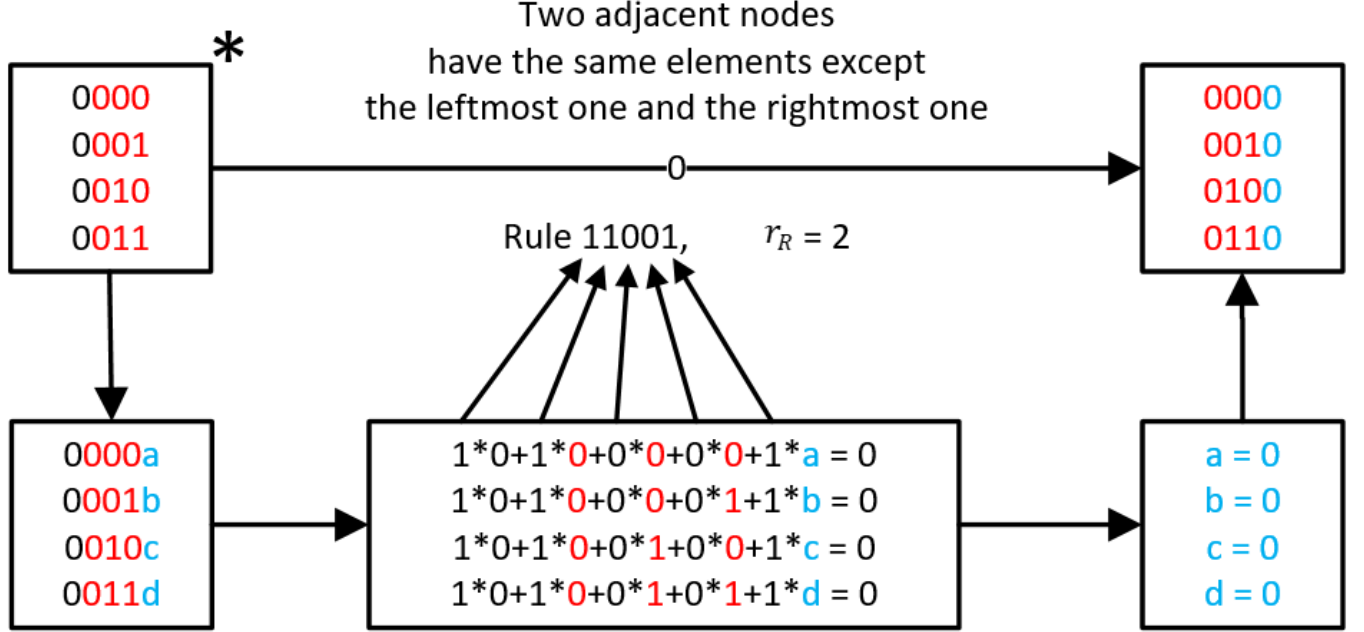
*

0000
0001
0010
0011

Two adjacent nodes have the same elements except the leftmost one and the rightmost one

0

0000
0010
0100
0110

Rule 11001, $r_R$ = 2

0000a
0001b
0010c
0011d

1*0+1*0+0*0+0*0+1*a = 0
1*0+1*0+0*0+0*1+1*b = 0
1*0+1*0+0*1+0*0+1*c = 0
1*0+1*0+0*1+0*1+1*d = 0

a = 0
b = 0
c = 0
d = 0